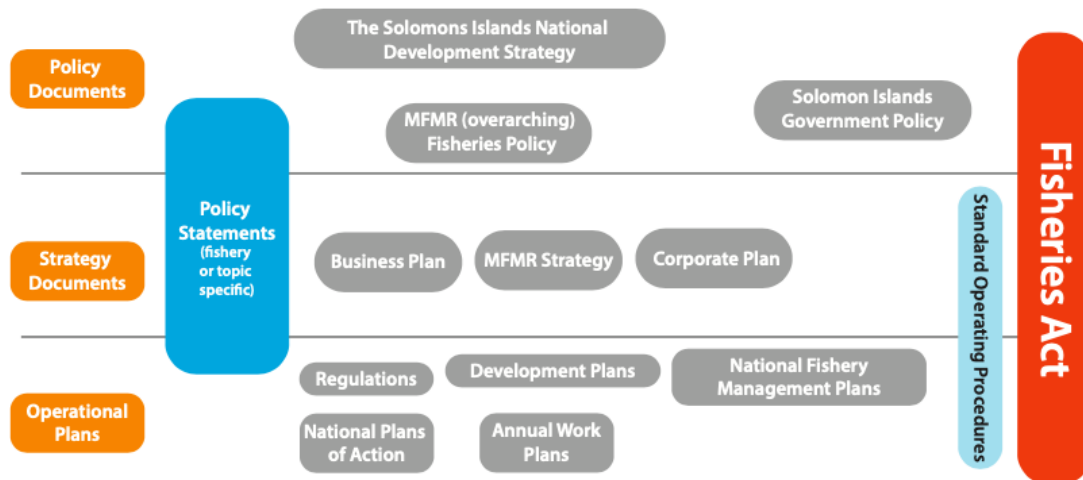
Policy Documents

The Solomons Islands National Development Strategy

MFMR (overarching) Fisheries Policy

Solomon Islands Government Policy

Policy Statements (fishery or topic specific)

Strategy Documents

Business Plan

MFMR Strategy

Corporate Plan

Operational Plans

Regulations

Development Plans

National Fishery Management Plans

National Plans of Action

Annual Work Plans

Standard Operating Procedures

Fisheries Act